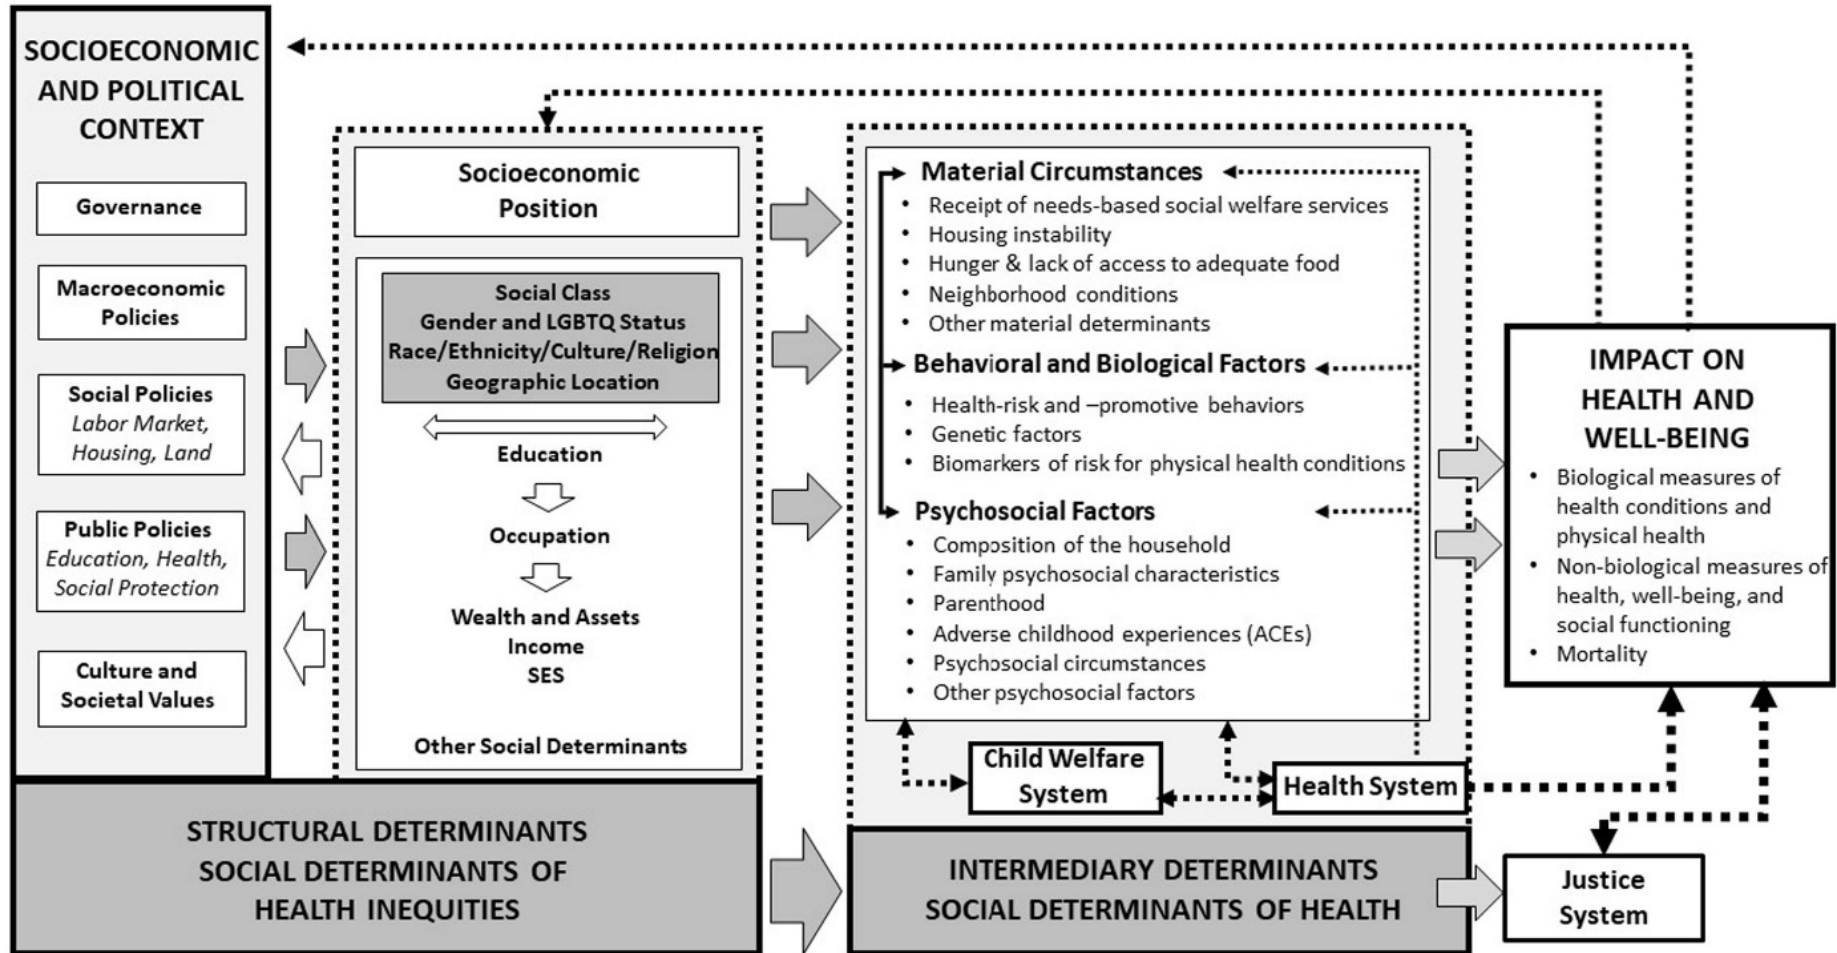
SOCIOECONOMIC AND POLITICAL CONTEXT

Governance

Macroeconomic Policies

Social Policies
*Labor Market, Housing, Land*

Public Policies
*Education, Health, Social Protection*

Culture and Societal Values

Socioeconomic Position

Social Class
Gender and LGBTQ Status
Race/Ethnicity/Culture/Religion
Geographic Location

Education

Occupation

Wealth and Assets
Income
SES

Other Social Determinants

Material Circumstances
• Receipt of needs-based social welfare services
• Housing instability
• Hunger & lack of access to adequate food
• Neighborhood conditions
• Other material determinants

Behavioral and Biological Factors
• Health-risk and –promotive behaviors
• Genetic factors
• Biomarkers of risk for physical health conditions

Psychosocial Factors
• Composition of the household
• Family psychosocial characteristics
• Parenthood
• Adverse childhood experiences (ACEs)
• Psychosocial circumstances
• Other psychosocial factors

Child Welfare System

Health System

IMPACT ON HEALTH AND WELL-BEING
• Biological measures of health conditions and physical health
• Non-biological measures of health, well-being, and social functioning
• Mortality

STRUCTURAL DETERMINANTS
SOCIAL DETERMINANTS OF HEALTH INEQUITIES

INTERMEDIARY DETERMINANTS
SOCIAL DETERMINANTS OF HEALTH

Justice System